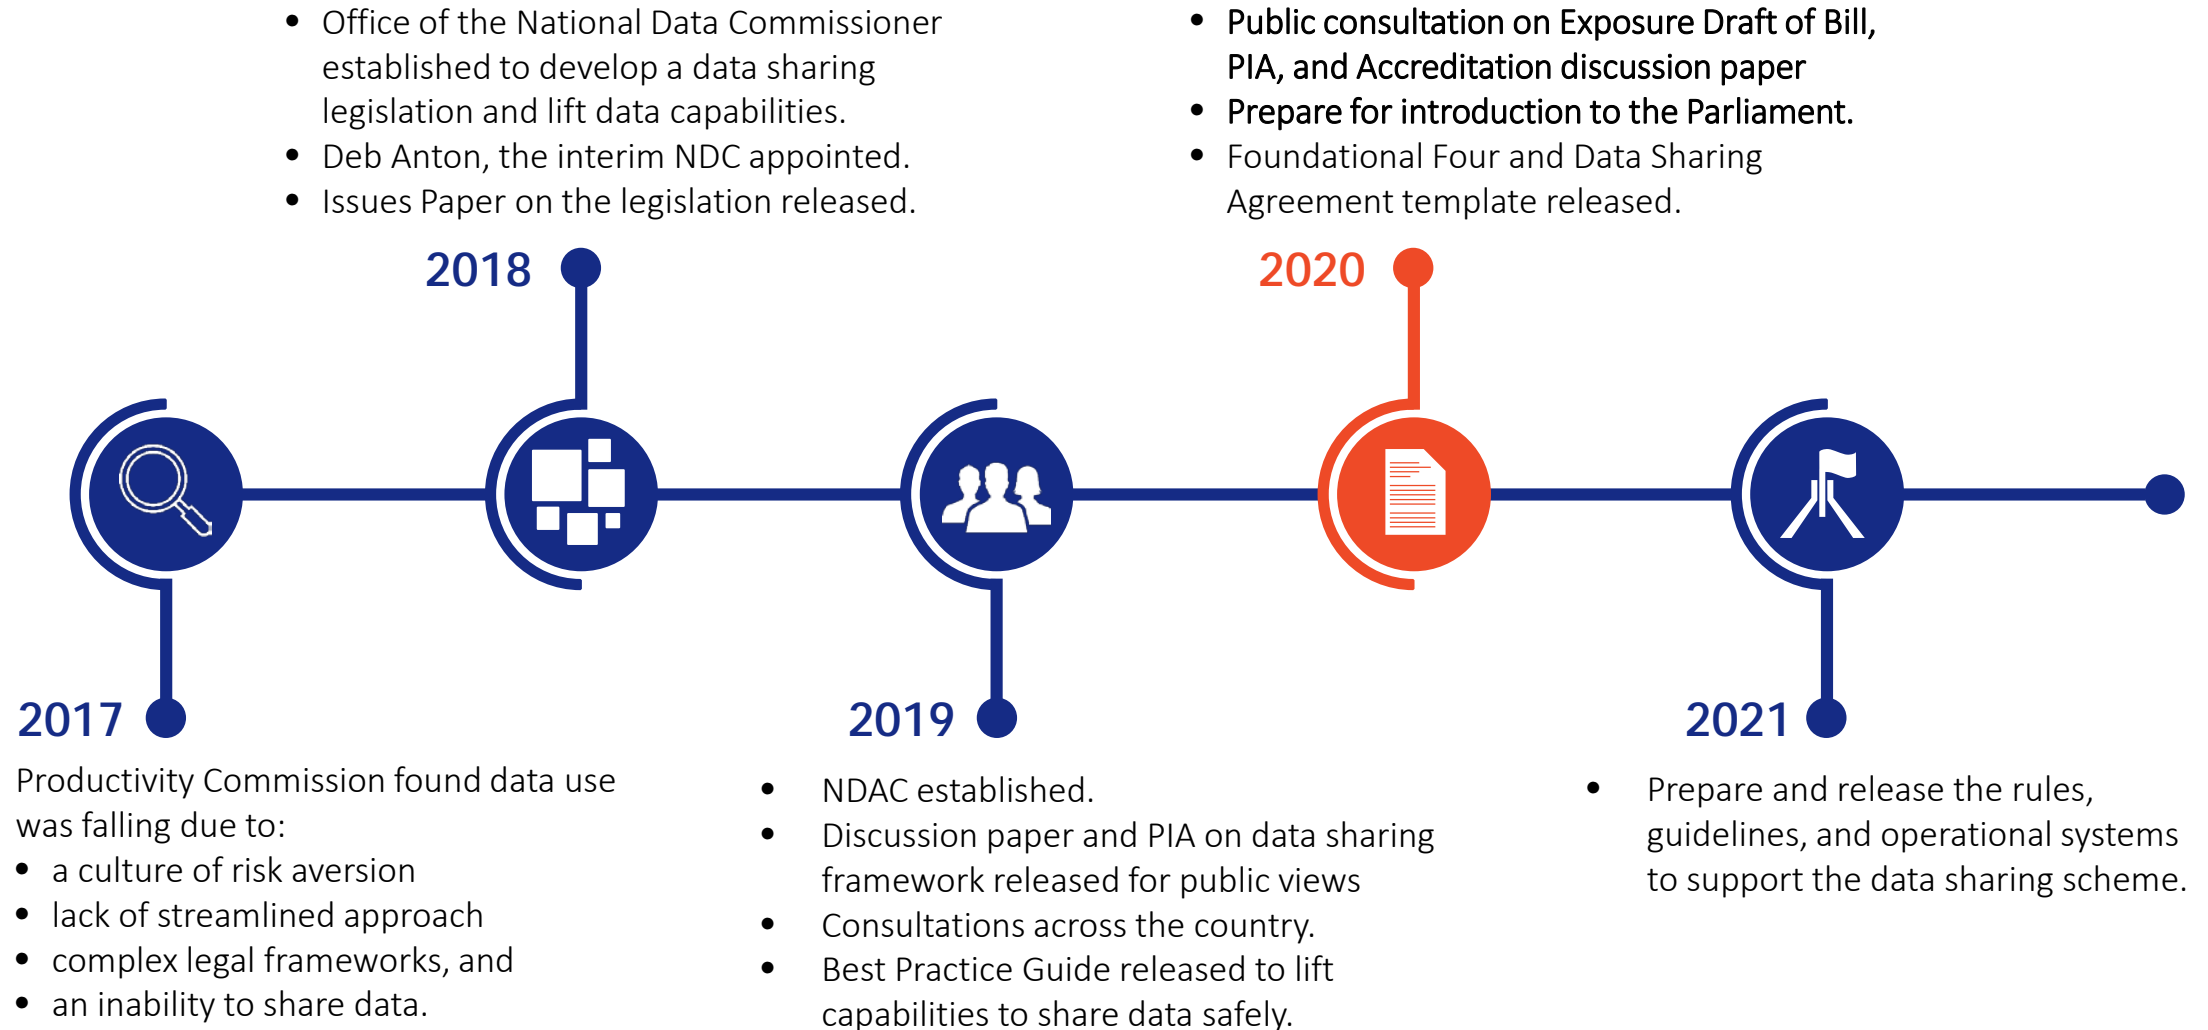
- Office of the National Data Commissioner established to develop a data sharing legislation and lift data capabilities.
- Deb Anton, the interim NDC appointed.
- Issues Paper on the legislation released.

2018

- Public consultation on Exposure Draft of Bill, PIA, and Accreditation discussion paper
- Prepare for introduction to the Parliament.
- Foundational Four and Data Sharing Agreement template released.

2020

2017

Productivity Commission found data use was falling due to:

- a culture of risk aversion
- lack of streamlined approach
- complex legal frameworks, and
- an inability to share data.

2019

- NDAC established.
- Discussion paper and PIA on data sharing framework released for public views
- Consultations across the country.
- Best Practice Guide released to lift capabilities to share data safely.

2021

- Prepare and release the rules, guidelines, and operational systems to support the data sharing scheme.